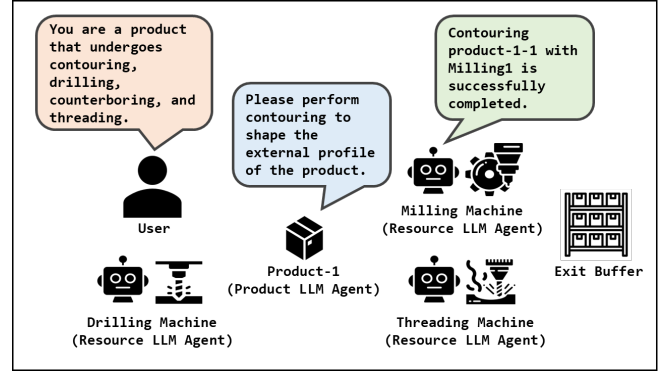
You are a product that undergoes contouring, drilling, counterboring, and threading.

Please perform contouring to shape the external profile of the product.

Contouring product-1-1 with Milling1 is successfully completed.

User

Product-1
(Product LLM Agent)

Milling Machine
(Resource LLM Agent)

Exit Buffer

Drilling Machine
(Resource LLM Agent)

Threading Machine
(Resource LLM Agent)